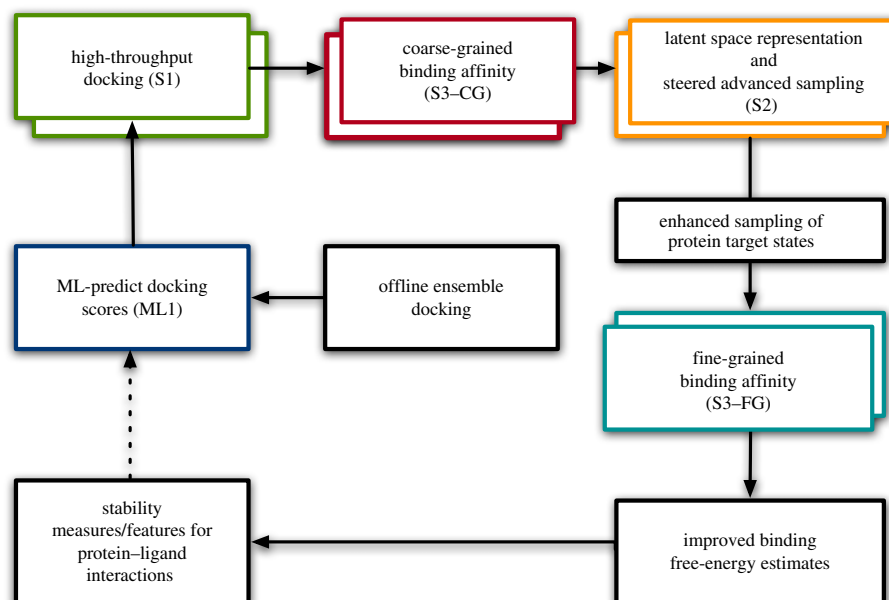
high-throughput docking (S1)

coarse-grained binding affinity (S3–CG)

latent space representation and steered advanced sampling (S2)

enhanced sampling of protein target states

ML-predict docking scores (ML1)

offline ensemble docking

fine-grained binding affinity (S3–FG)

stability measures/features for protein–ligand interactions

improved binding free-energy estimates